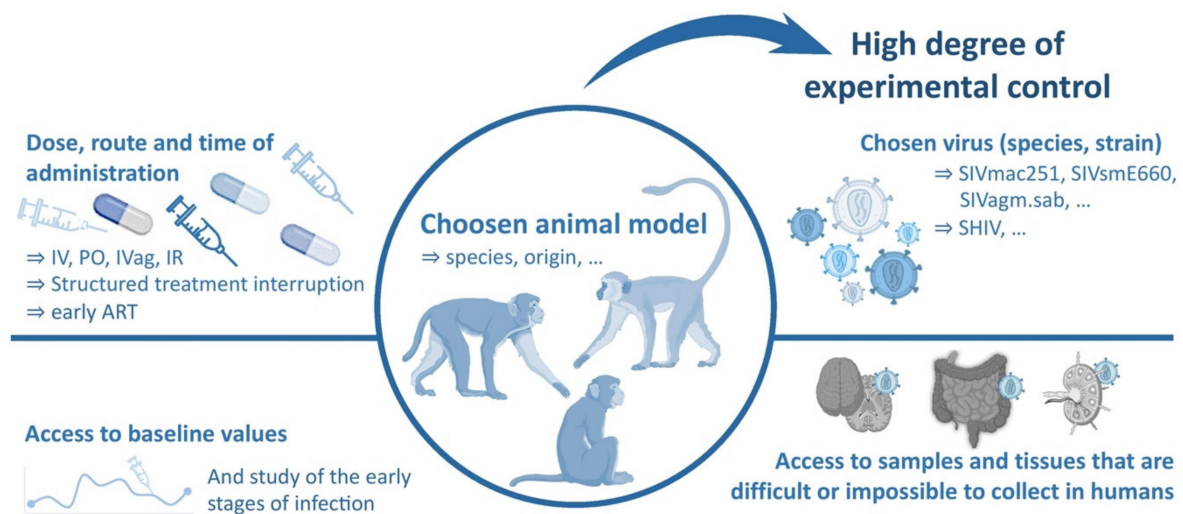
High degree of experimental control

Dose, route and time of administration

⇒ IV, PO, IVag, IR
⇒ Structured treatment interruption
⇒ early ART

Choosen animal model
⇒ species, origin, …

Chosen virus (species, strain)
⇒ SIVmac251, SIVsmE660, SIVagm.sab, …
⇒ SHIV, …

Access to baseline values

And study of the early stages of infection

Access to samples and tissues that are difficult or impossible to collect in humans